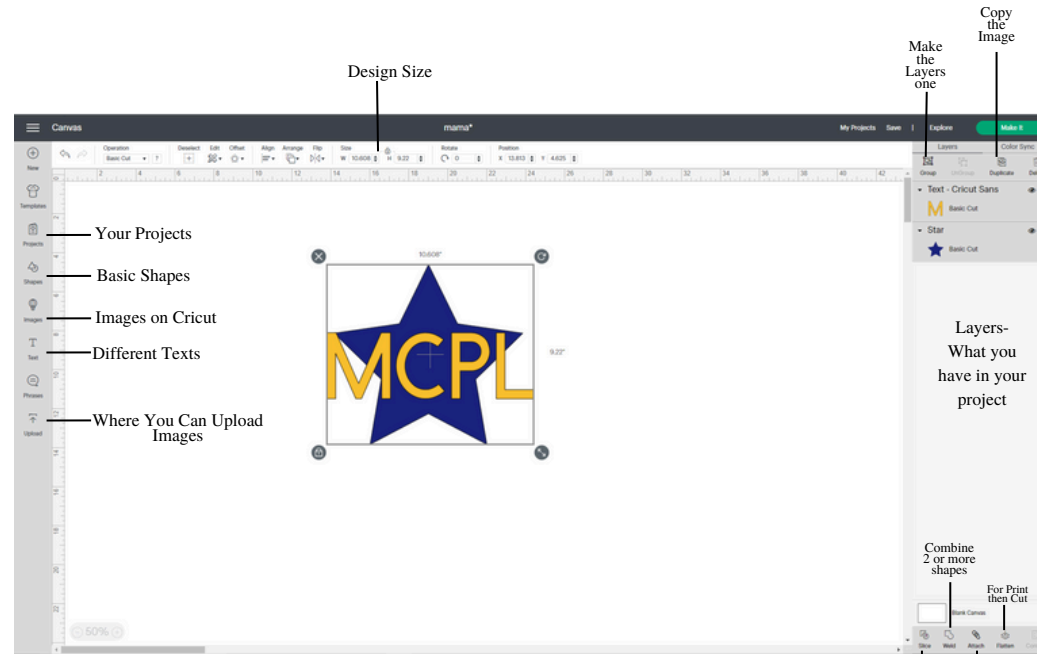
Copy the Image

Make the Layers one

Design Size

Canvas

mama*

My Projects Save | Explore Make It

Operation Basic Cut Deselect Edit Offset Align Arrange Flip Size W 10.606 H 9.22 Rotate 0 Position X 13.813 Y 4.625

Layers Color Sync

Group UnGroup Duplicate Del

Text - Cricut Sans

M Basic Cut

Star

Basic Cut

New

Templates

Projects

Shapes

Images

Text

Phrases

Upload

Your Projects

Basic Shapes

Images on Cricut

Different Texts

Where You Can Upload Images

10.606"

9.22"

MCPL

Layers- What you have in your project

Combine 2 or more shapes

For Print then Cut

Blank Canvas

Slice Weld Attach Flatten Cont

50%